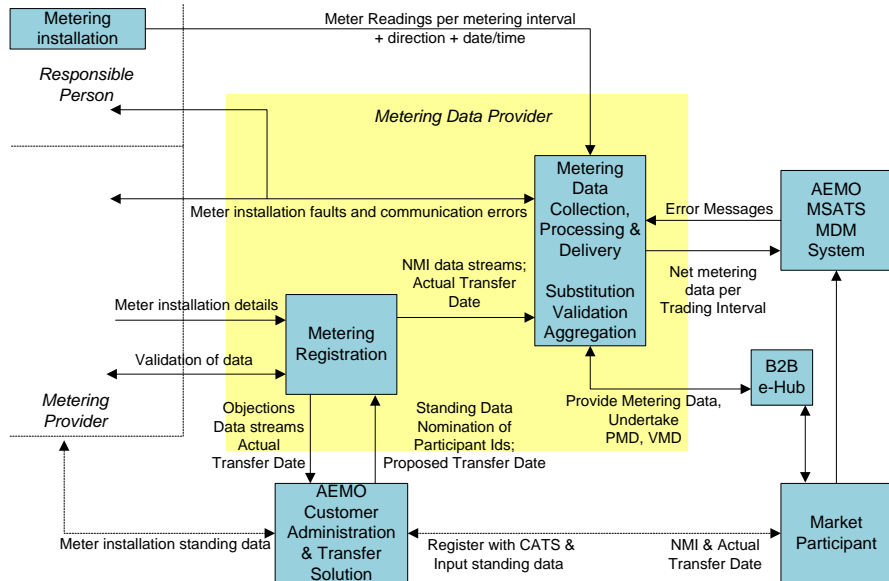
Metering installation

Meter Readings per metering interval + direction + date/time

Responsible Person

Metering Data Provider

Metering Data Collection, Processing & Delivery

Substitution Validation Aggregation

Error Messages

AEMO MSATS MDM System

Meter installation faults and communication errors

NMI data streams; Actual Transfer Date

Net metering data per Trading Interval

Meter installation details

Metering Registration

Validation of data

B2B e-Hub

Provide Metering Data, Undertake PMD, VMD

Metering Provider

Objections Data streams Actual Transfer Date

Standing Data Nomination of Participant Ids; Proposed Transfer Date

AEMO Customer Administration & Transfer Solution

Meter installation standing data

Register with CATS & Input standing data

NMI & Actual Transfer Date

Market Participant